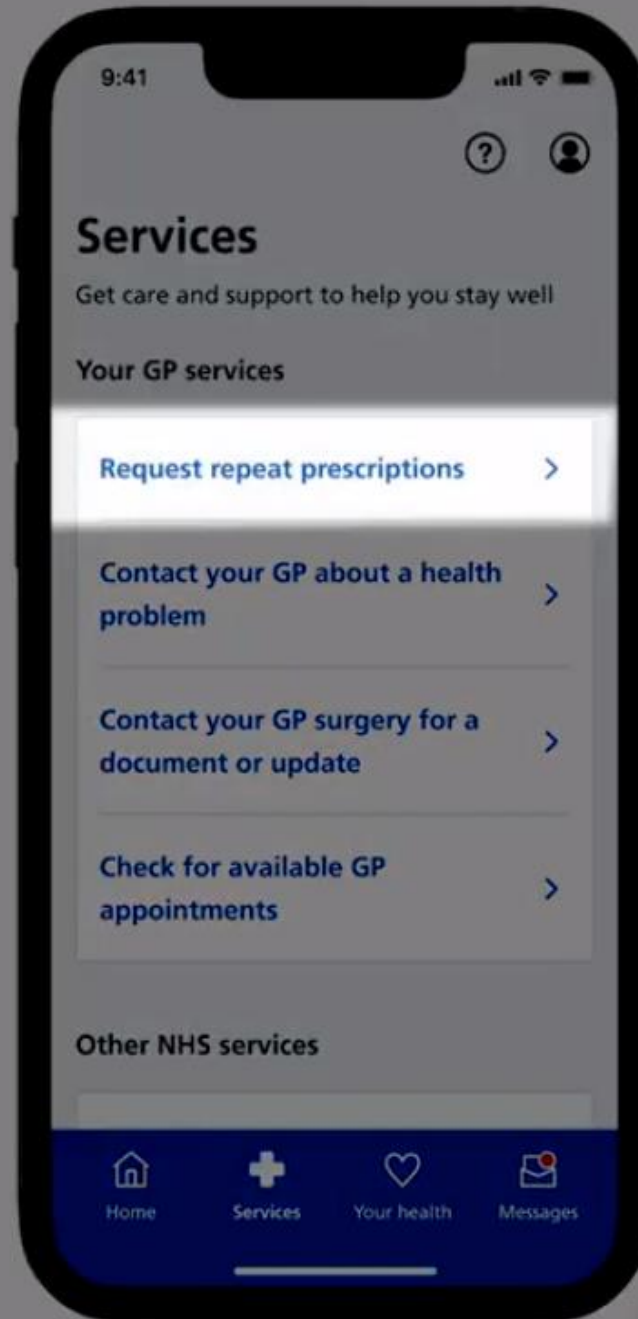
9:41

Services

Get care and support to help you stay well

Your GP services

Request repeat prescriptions

Contact your GP about a health problem

Contact your GP surgery for a document or update

Check for available GP appointments

Other NHS services

Home
Services
Your health
Messages